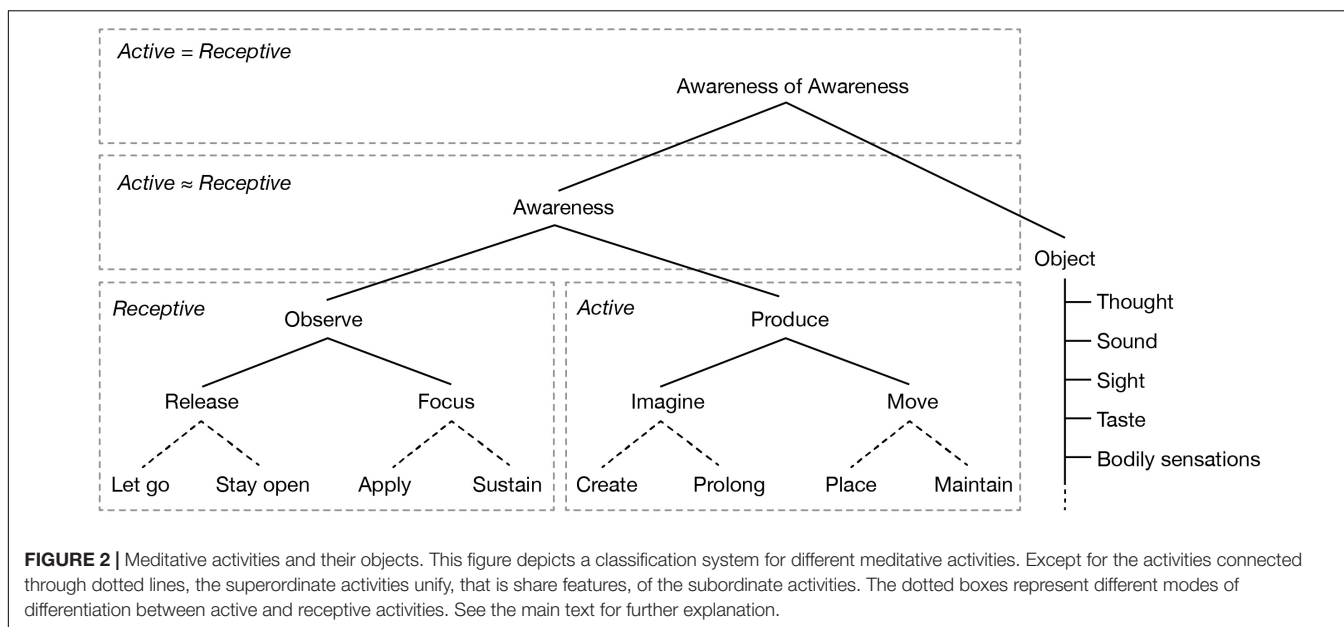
Active = Receptive

Awareness of Awareness

Active ≈ Receptive

Awareness

Object

Receptive

Observe

Release

Focus

Let go

Stay open

Apply

Sustain

Active

Produce

Imagine

Move

Create

Prolong

Place

Maintain

Thought

Sound

Sight

Taste

Bodily sensations

FIGURE 2 | Meditative activities and their objects. This figure depicts a classification system for different meditative activities. Except for the activities connected through dotted lines, the superordinate activities unify, that is share features, of the subordinate activities. The dotted boxes represent different modes of differentiation between active and receptive activities. See the main text for further explanation.